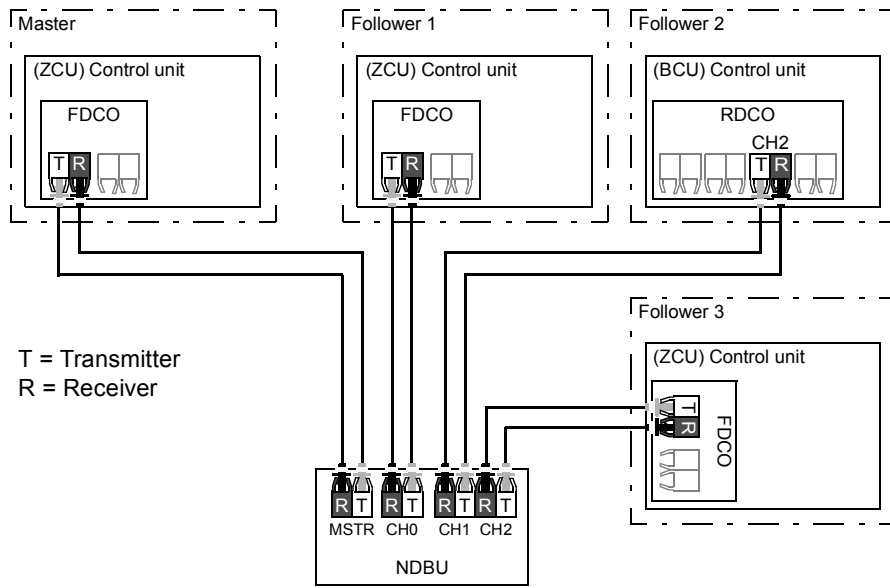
Master

(ZCU) Control unit

FDCO

T R

Follower 1

(ZCU) Control unit

FDCO

T R

Follower 2

(BCU) Control unit

RDCO

CH2

T R

T = Transmitter
R = Receiver

Follower 3

(ZCU) Control unit

T R

FDCO

R T R T R T R T
MSTR CH0 CH1 CH2

NDBU